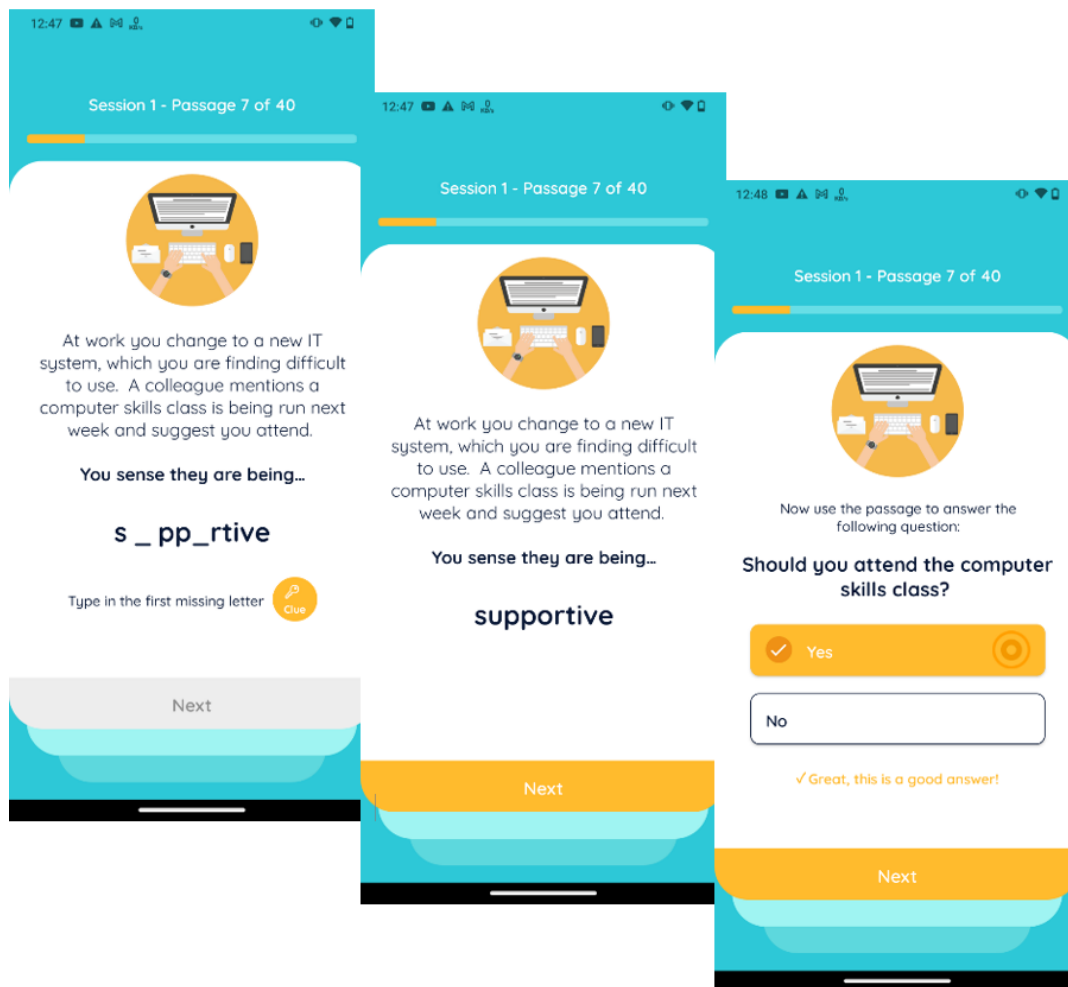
12:47

Session 1 - Passage 7 of 40

At work you change to a new IT system, which you are finding difficult to use. A colleague mentions a computer skills class is being run next week and suggest you attend.

You sense they are being...

s _ pp_rtive

Type in the first missing letter

Clue

Next

12:47

Session 1 - Passage 7 of 40

At work you change to a new IT system, which you are finding difficult to use. A colleague mentions a computer skills class is being run next week and suggest you attend.

You sense they are being...

supportive

Next

12:48

Session 1 - Passage 7 of 40

Now use the passage to answer the following question:

Should you attend the computer skills class?

Yes

No

✓ Great, this is a good answer!

Next